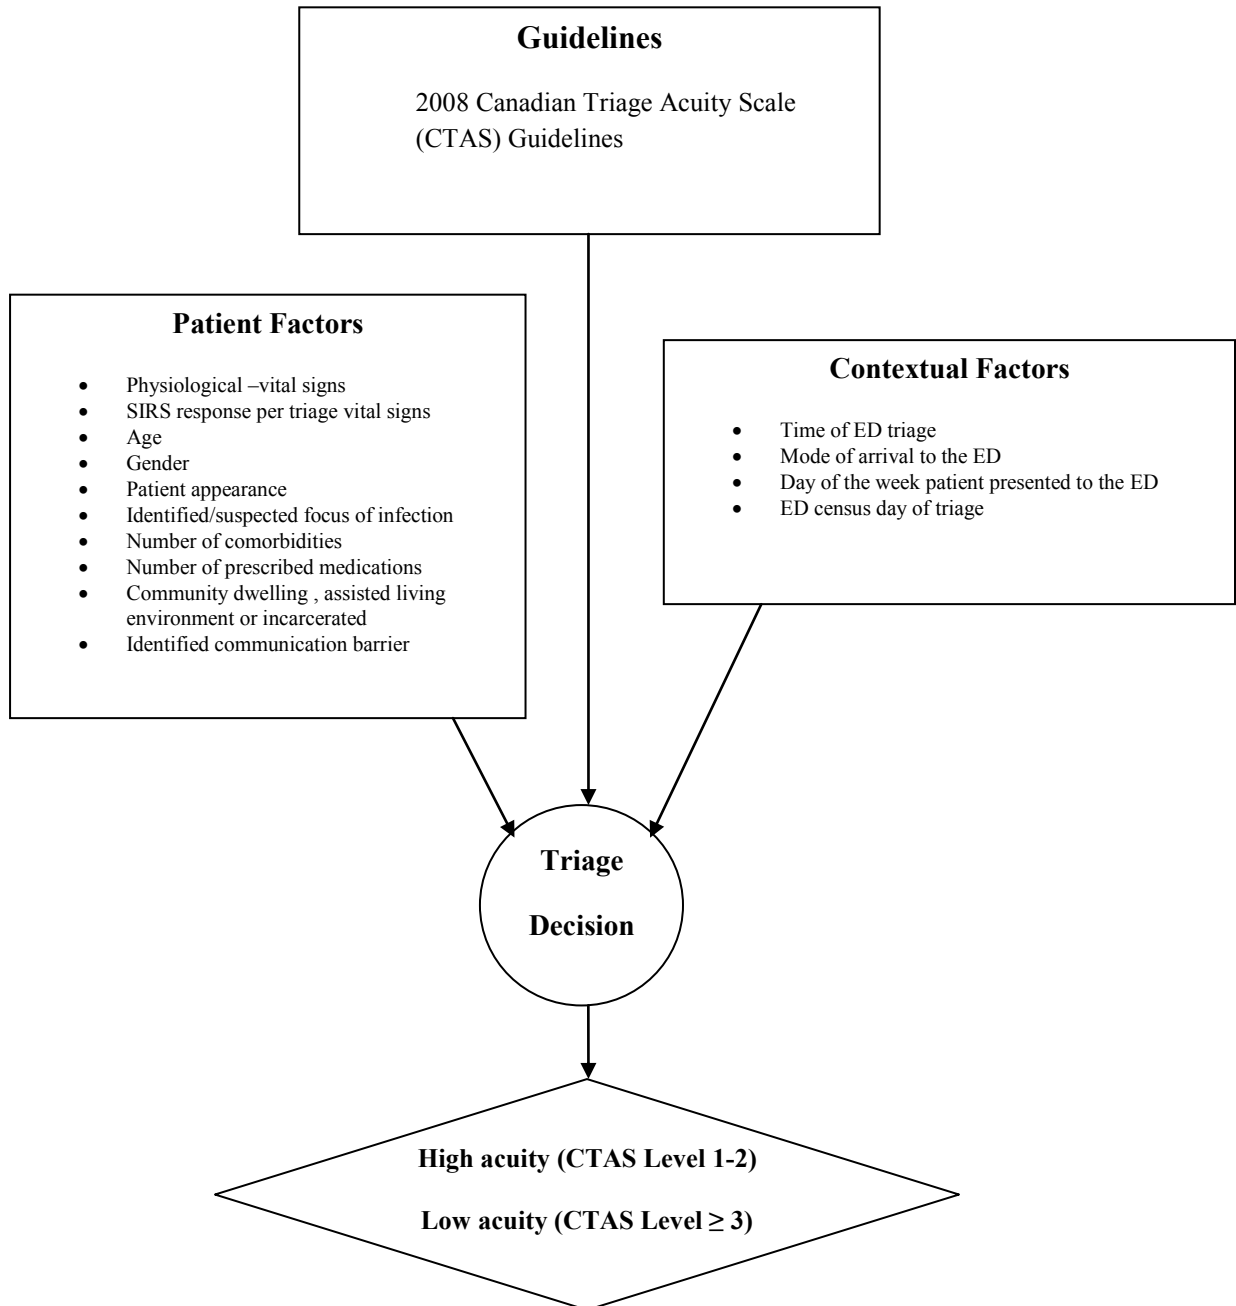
Guidelines

2008 Canadian Triage Acuity Scale (CTAS) Guidelines

Patient Factors

- Physiological –vital signs
- SIRS response per triage vital signs
- Age
- Gender
- Patient appearance
- Identified/suspected focus of infection
- Number of comorbidities
- Number of prescribed medications
- Community dwelling , assisted living environment or incarcerated
- Identified communication barrier

Contextual Factors

- Time of ED triage
- Mode of arrival to the ED
- Day of the week patient presented to the ED
- ED census day of triage

Triage

Decision

High acuity (CTAS Level 1-2)

Low acuity (CTAS Level $\geq$ 3)